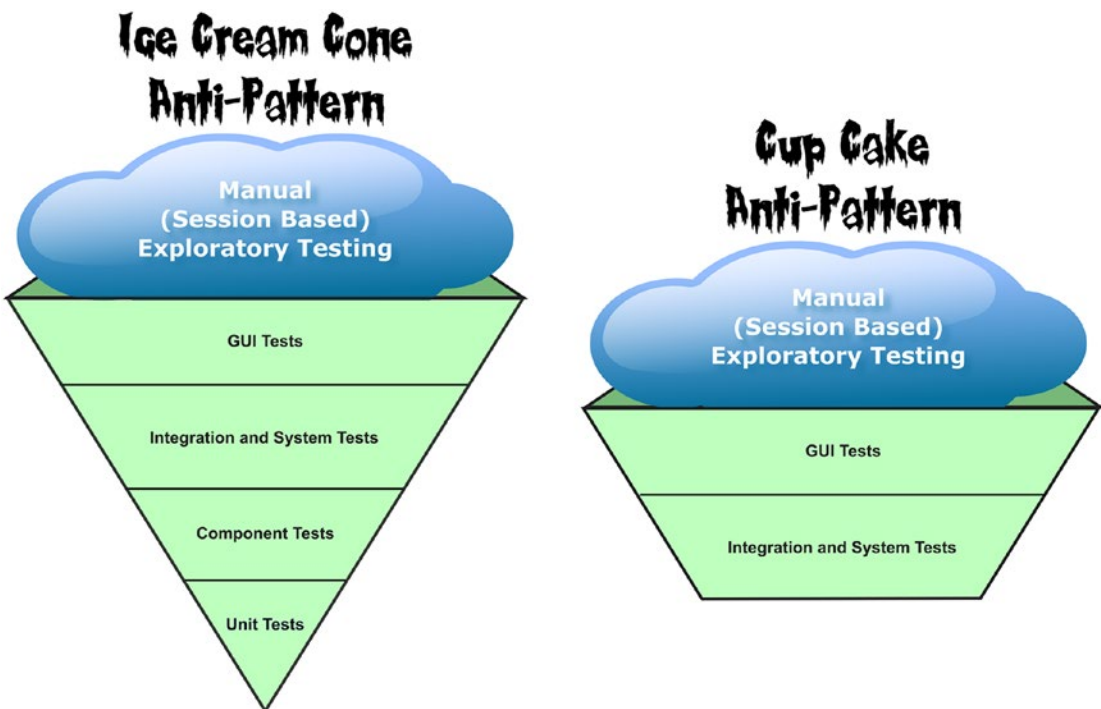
Ice Cream Cone Anti-Pattern

Manual (Session Based) Exploratory Testing

GUI Tests

Integration and System Tests

Component Tests

Unit Tests

Cup Cake Anti-Pattern

Manual (Session Based) Exploratory Testing

GUI Tests

Integration and System Tests